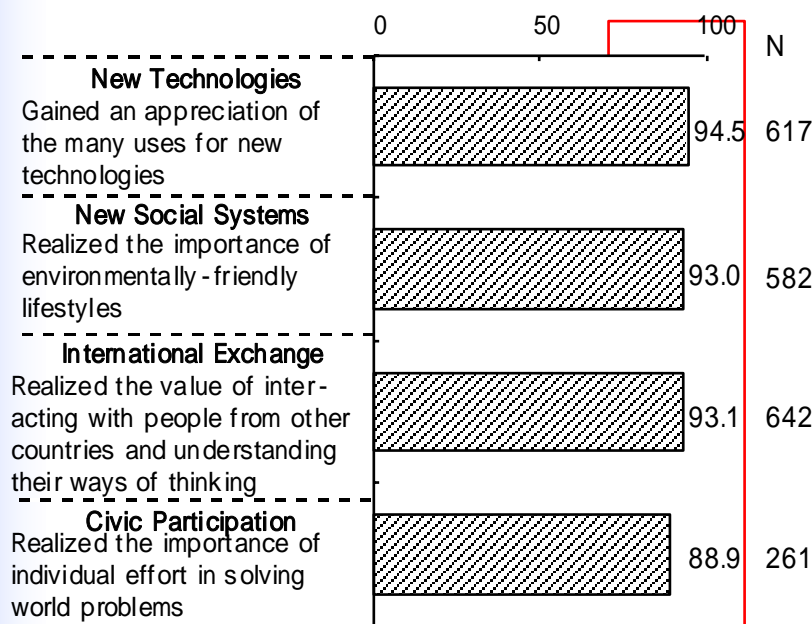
0 50 100 N

New Technologies
Gained an appreciation of the many uses for new technologies
94.5 617

New Social Systems
Realized the importance of environmentally-friendly lifestyles
93.0 582

International Exchange
Realized the value of interacting with people from other countries and understanding their ways of thinking
93.1 642

Civic Participation
Realized the importance of individual effort in solving world problems
88.9 261